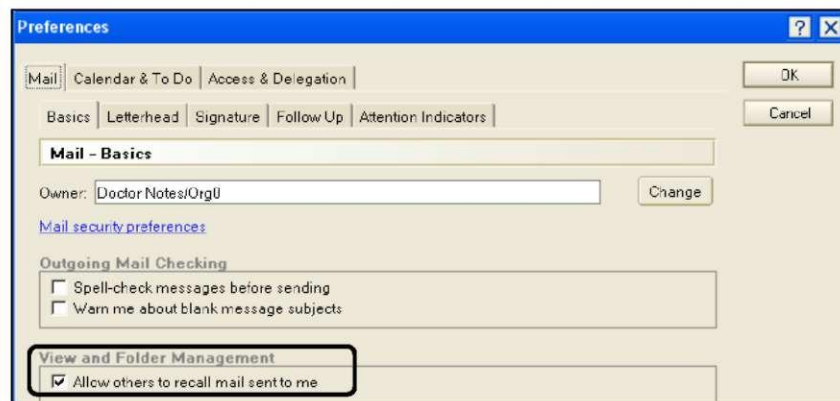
Preferences

? X

Mail | Calendar & To Do | Access & Delegation

OK

Cancel

Basics | Letterhead | Signature | Follow Up | Attention Indicators

Mail - Basics

Owner: Doctor Notes/Org0

Change

Mail security preferences

Outgoing Mail Checking

☐ Spell-check messages before sending

☐ Warn me about blank message subjects

View and Folder Management

☑ Allow others to recall mail sent to me